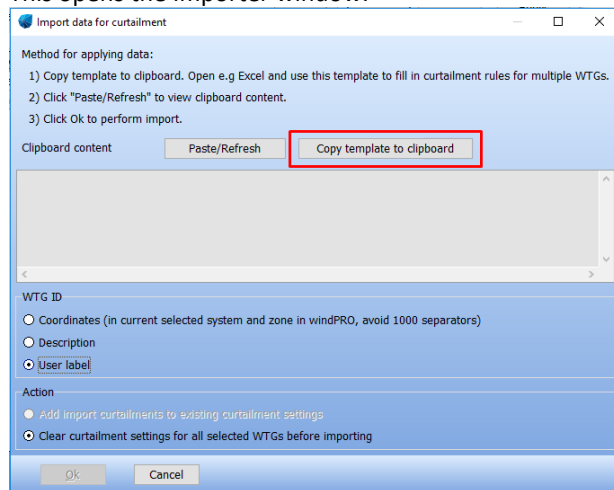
This opens the importer window:

Import data for curtailment

Method for applying data:

1) Copy template to clipboard. Open e.g Excel and use this template to fill in curtailment rules for multiple WTGs.

2) Click "Paste/Refresh" to view clipboard content.

3) Click Ok to perform import.

Clipboard content

Paste/Refresh

Copy template to clipboard

WTG ID

Coordinates (in current selected system and zone in windPRO, avoid 1000 separators)

Description

User label

Action

Add import curtailments to existing curtailment settings

Clear curtailment settings for all selected WTGs before importing

Ok

Cancel